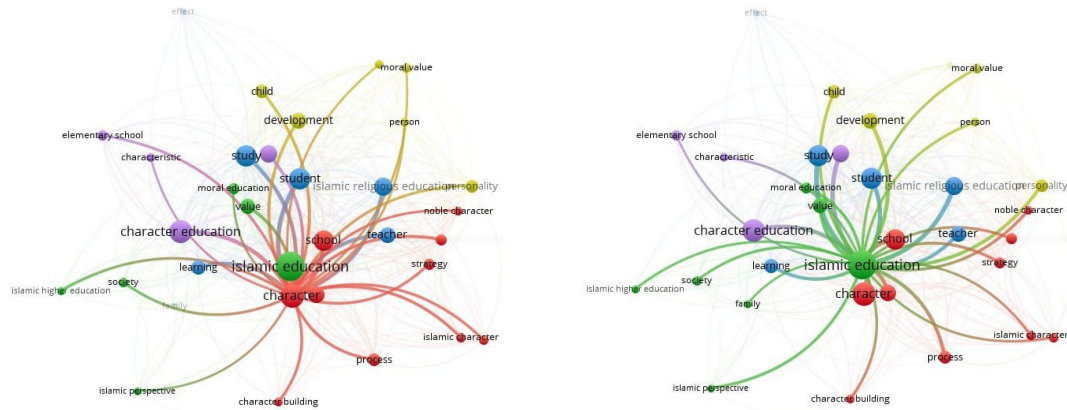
effect
moral value
child
development
person
elementary school
characteristic
study
student
moral education
islamic religious education
personality
value
noble character
character education
school
teacher
learning
islamic education
strategy
society
islamic higher education
family
character
islamic character
process
islamic perspective
character building

effect
moral value
child
development
person
elementary school
characteristic
study
student
moral education
islamic religious education
personality
value
noble character
character education
school
teacher
learning
islamic education
strategy
society
islamic higher education
family
character
islamic character
process
islamic perspective
character building